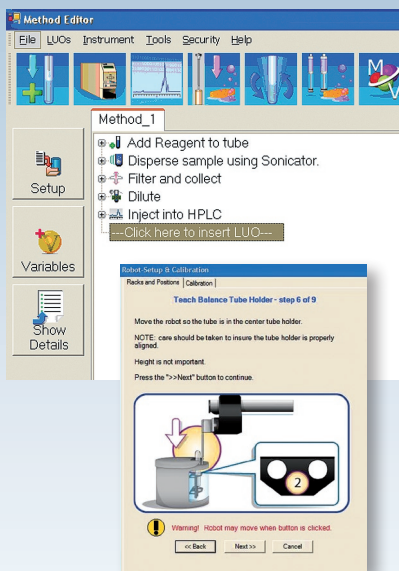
Method Editor

File LUOs Instrument Tools Security Help

Method_1

Add Reagent to tube
Disperse sample using Sonicator.
Filter and collect
Dilute
Inject into HPLC
---Click here to insert LUO---

Setup

Variables

Show Details

Robot-Setup & Calibration

Racks and Positions Calibration

Teach Balance Tube Holder - step 6 of 9

Move the robot so the tube is in the center tube holder.

NOTE: care should be taken to insure the tube holder is properly aligned.

Height is not important.

Press the ">>Next" button to continue.

2

Warning! Robot may move when button is clicked.

<< Back Next >> Cancel